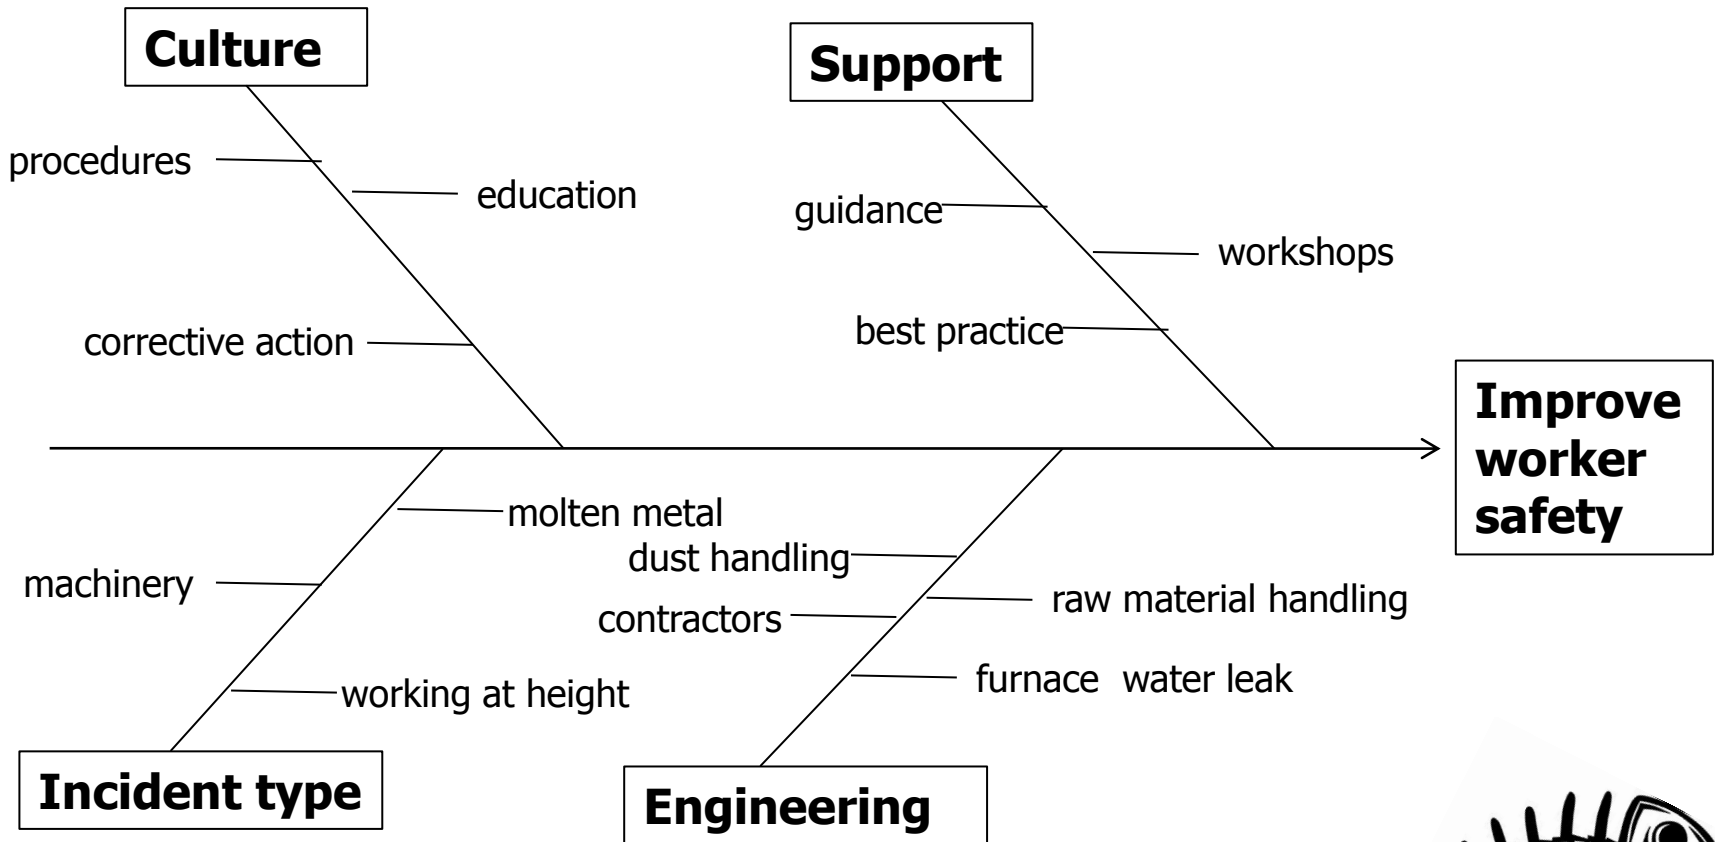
Culture

procedures

education

corrective action

Support

guidance

workshops

best practice

Improve worker safety

molten metal

machinery

working at height

Incident type

dust handling

contractors

raw material handling

furnace water leak

Engineering